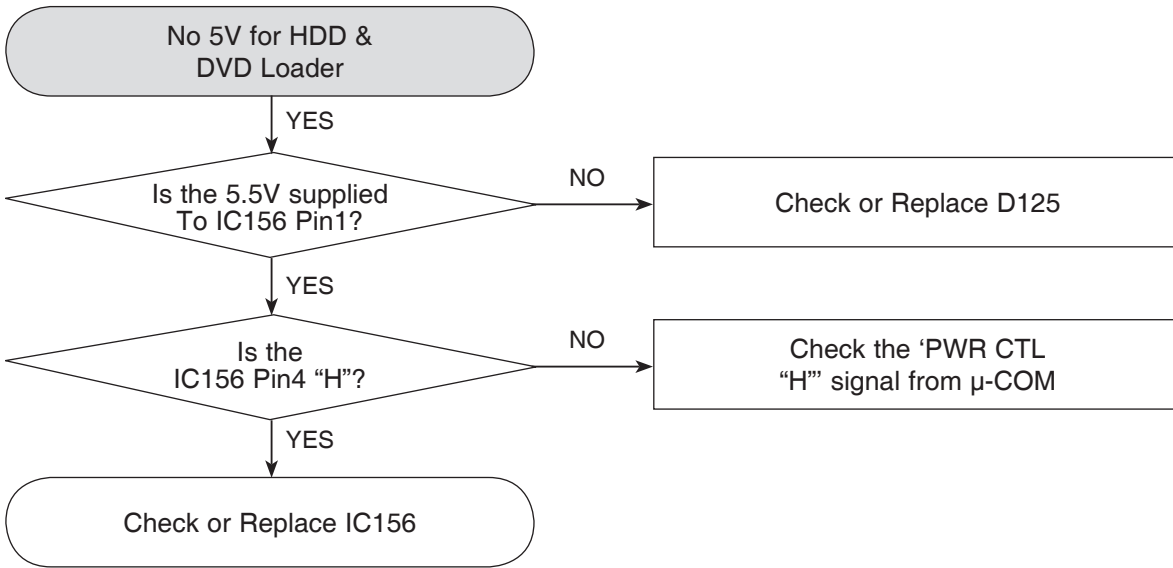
No 5V for HDD & DVD Loader

YES

Is the 5.5V supplied To IC156 Pin1?

NO

Check or Replace D125

YES

Is the IC156 Pin4 “H”?

NO

Check the ‘PWR CTL “H”’ signal from μ-COM

YES

Check or Replace IC156